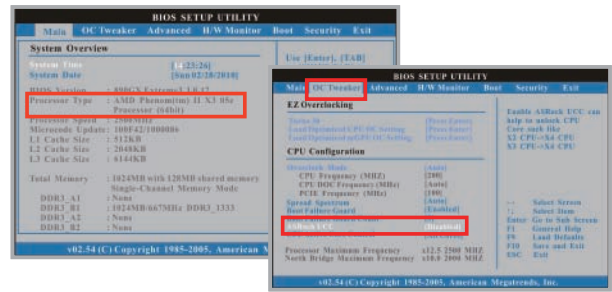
BIOS SETUP UTILITY

Main OC Tweaker Advanced H/W Monitor Boot Security Exit

System Overview

System Time [14:23:26]
System Date [Sun 02/28/2010]

Use [Enter], [TAB]

BIOS Version : 890GX Extreme3 1.0.17
Processor Type : AMD Phenom(tm) II X3 05e
Processor (64bit)
Processor Speed : 2500MHz
Microcode Update : 100F42/1000086
L1 Cache Size : 512KB
L2 Cache Size : 2048KB
L3 Cache Size : 6144KB

Total Memory : 1024MB with 128MB shared memory
Single-Channel Memory Mode
DDR3_A1 : None
DDR3_B1 : 1024MB/667MHz DDR3_1333
DDR3_A2 : None
DDR3_B2 : None

v02.54 (C) Copyright 1985-2005, American

BIOS SETUP UTILITY

Main OC Tweaker Advanced H/W Monitor Boot Security Exit

EZ Overclocking

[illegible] [Press Enter]
Load Optimized CPU OC Setting [Press Enter]
Load Optimized nGPU OC Setting [Press Enter]

CPU Configuration

Overclock Mode [Auto]
CPU Frequency (MHZ) [200]
CPU DOC Frequency (MHz) [Auto]
PCIE Frequency (MHz) [100]
Spread Spectrum [Auto]
Boot Failure Guard [Enabled]
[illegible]
ASRock UCC [Disabled]

Processor Maximum Frequency x12.5 2500 MHZ
North Bridge Maximum Frequency x10.0 2000 MHZ

Enable ASRock UCC can help to unlock CPU Core such like X3 CPU->X4 CPU X3 CPU->X4 CPU

←→ Select Screen
↑↓ Select Item
Enter Go to Sub Screen
F1 General Help
F9 Load Defaults
F10 Save and Exit
ESC Exit

v02.54 (C) Copyright 1985-2005, American Megatrends, Inc.